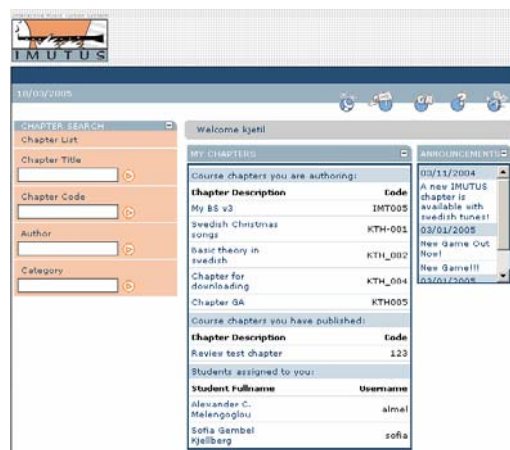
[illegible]

IMUTUS

18/03/2005

CHAPTER SEARCH
Chapter List

Chapter Title

Chapter Code

Author

Category

Welcome kjetil

MY CHAPTERS

Course chapters you are authoring:

| Chapter Description | Code |
|---|---|
| My BS v3 | IMT005 |
| Swedish Christmas songs | KTH-001 |
| Basic theory in swedish | KTH_002 |
| Chapter for downloading | KTH_004 |
| Chapter GA | KTH005 |

Course chapters you have published:

| Chapter Description | Code |
|---|---|
| Review test chapter | 123 |

Students assigned to you:

| Student Fullname | Username |
|---|---|
| Alexander C. Melengoglou | almel |
| Sofia Gambel Kjellberg | sofia |

ANNOUNCEMENTS

03/11/2004
A new IMUTUS chapter is available with swedish tunes!
03/01/2005
New Game Out Now!
New Game!!!
03/01/2005